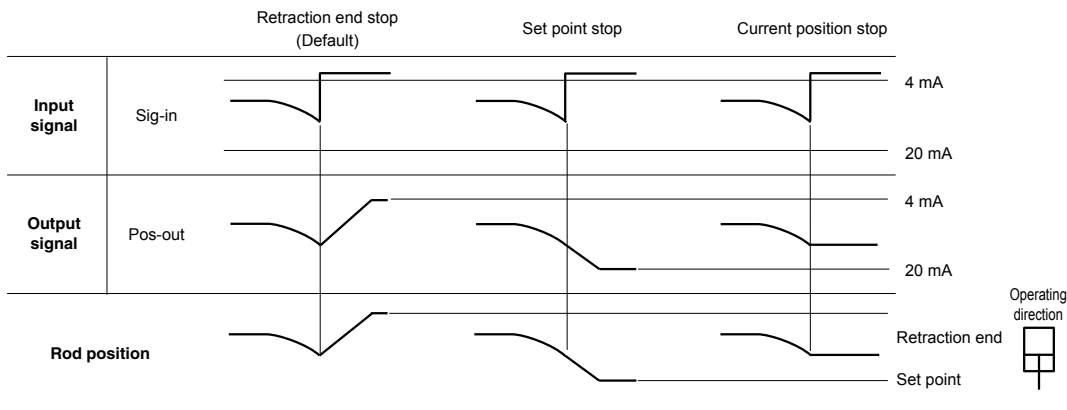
Retraction end stop (Default)

Set point stop

Current position stop

Input signal

Sig-in

4 mA

20 mA

Output signal

Pos-out

4 mA

20 mA

Rod position

Retraction end

Set point

Operating direction